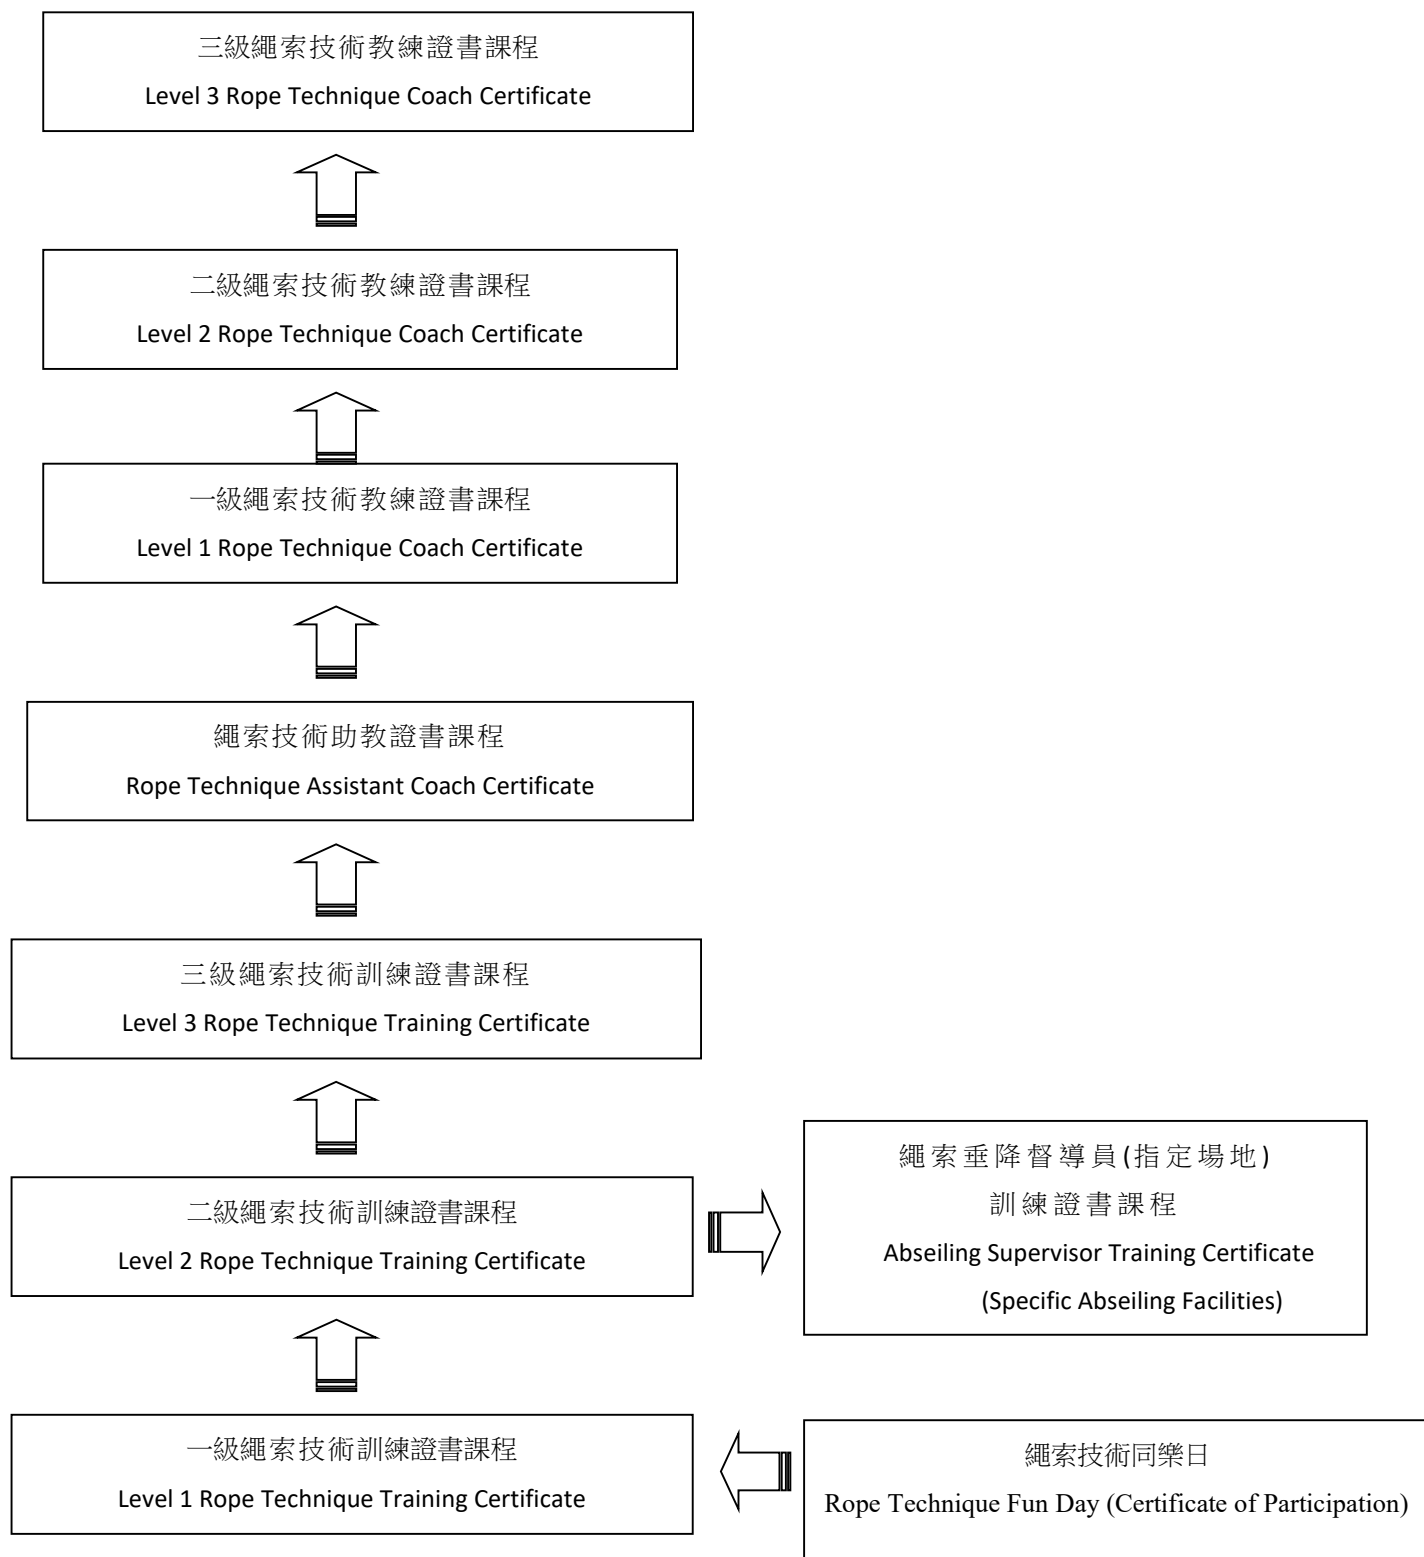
三級繩索技術教練證書課程
Level 3 Rope Technique Coach Certificate

二級繩索技術教練證書課程
Level 2 Rope Technique Coach Certificate

一級繩索技術教練證書課程
Level 1 Rope Technique Coach Certificate

繩索技術助教證書課程
Rope Technique Assistant Coach Certificate

三級繩索技術訓練證書課程
Level 3 Rope Technique Training Certificate

二級繩索技術訓練證書課程
Level 2 Rope Technique Training Certificate

繩索垂降督導員(指定場地)
訓練證書課程
Abseiling Supervisor Training Certificate
(Specific Abseiling Facilities)

一級繩索技術訓練證書課程
Level 1 Rope Technique Training Certificate

繩索技術同樂日
Rope Technique Fun Day (Certificate of Participation)